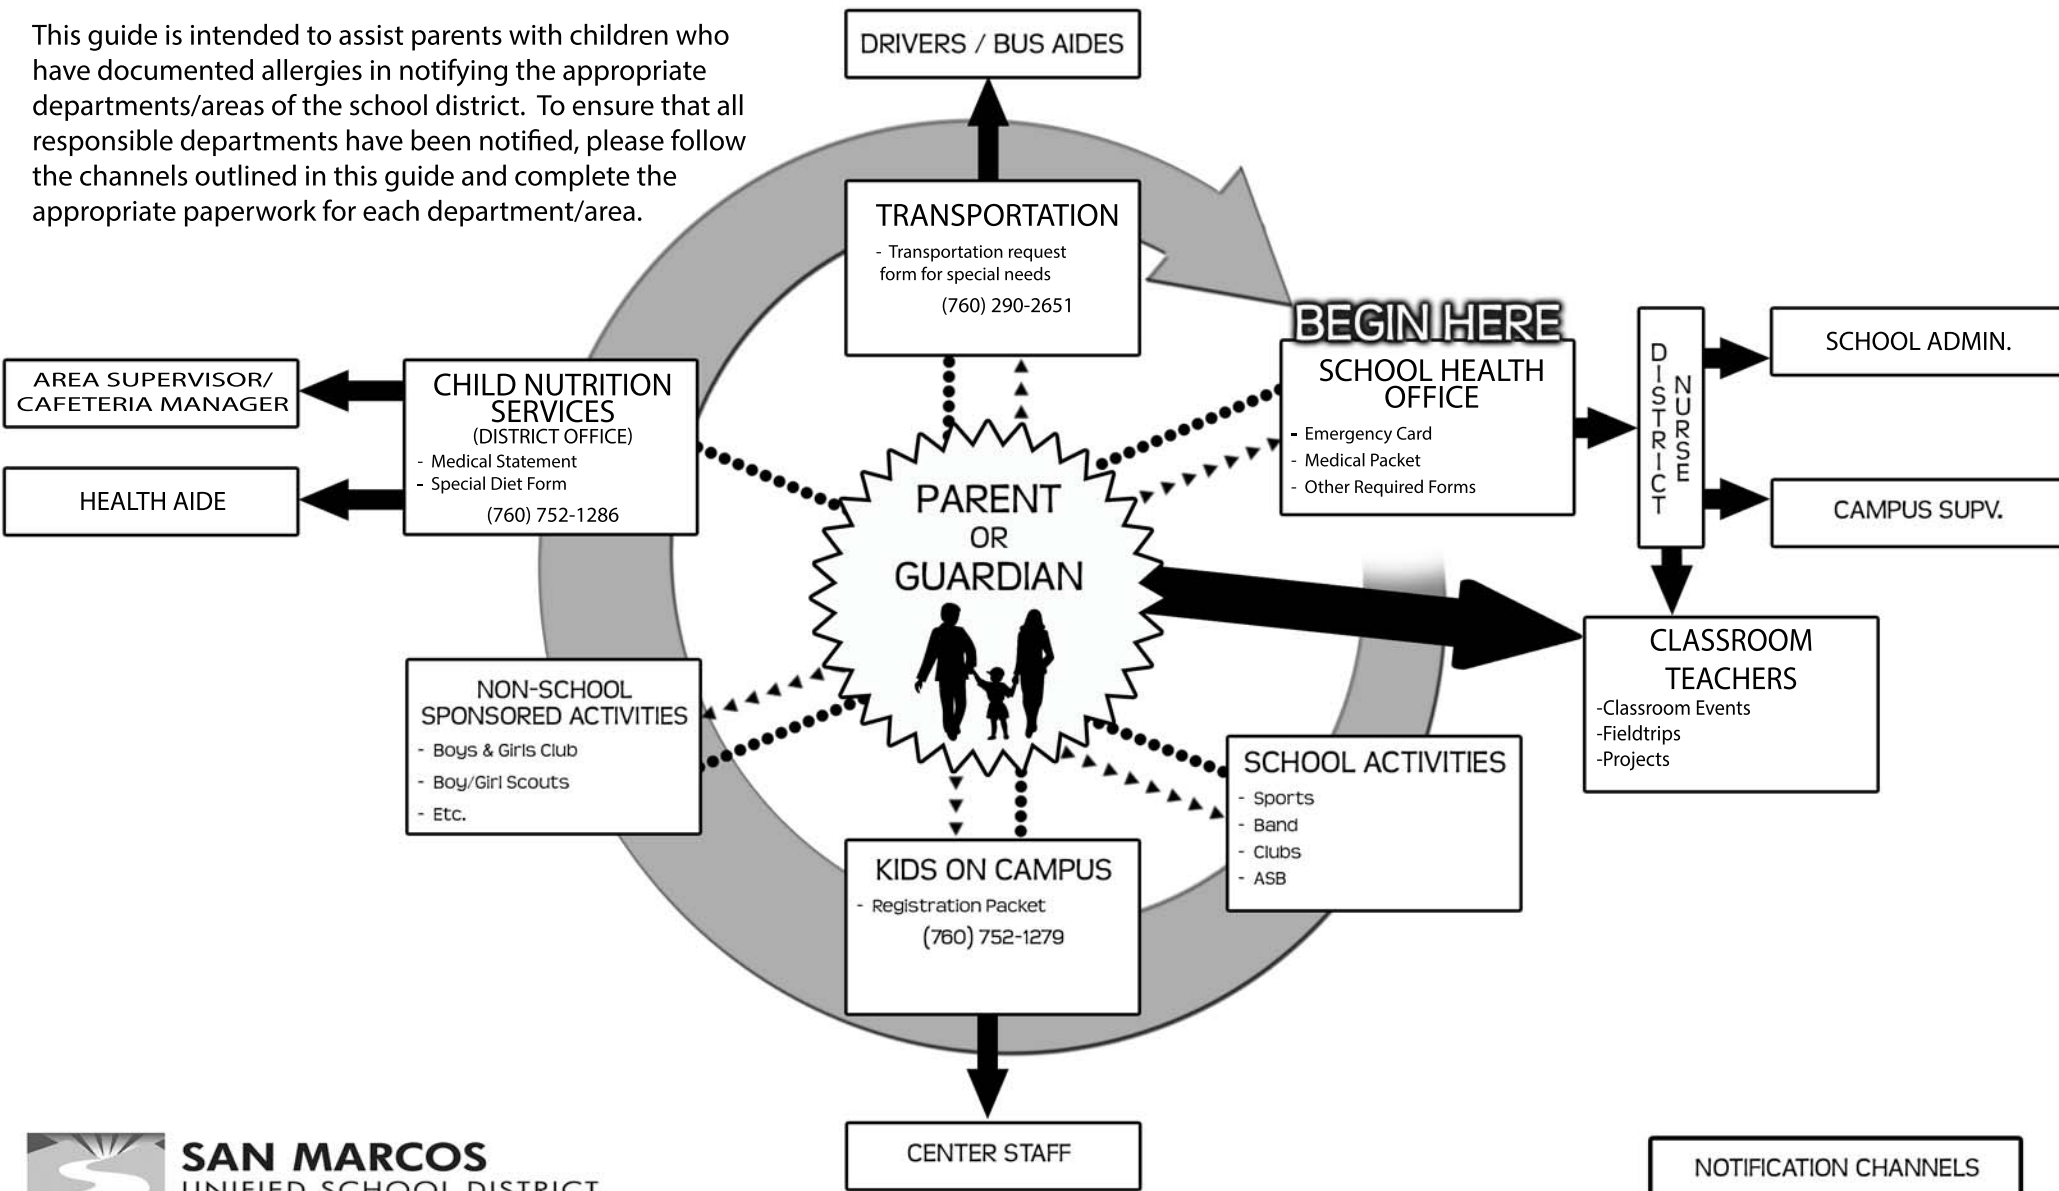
This guide is intended to assist parents with children who have documented allergies in notifying the appropriate departments/areas of the school district. To ensure that all responsible departments have been notified, please follow the channels outlined in this guide and complete the appropriate paperwork for each department/area.

DRIVERS / BUS AIDES

TRANSPORTATION
- Transportation request form for special needs
(760) 290-2651

BEGIN HERE
SCHOOL HEALTH OFFICE
- Emergency Card
- Medical Packet
- Other Required Forms

DISTRICT NURSE

SCHOOL ADMIN.

CAMPUS SUPV.

AREA SUPERVISOR/ CAFETERIA MANAGER

HEALTH AIDE

CHILD NUTRITION SERVICES
(DISTRICT OFFICE)
- Medical Statement
- Special Diet Form
(760) 752-1286

PARENT OR GUARDIAN

CLASSROOM TEACHERS
-Classroom Events
-Fieldtrips
-Projects

NON-SCHOOL SPONSORED ACTIVITIES
- Boys & Girls Club
- Boy/Girl Scouts
- Etc.

SCHOOL ACTIVITIES
- Sports
- Band
- Clubs
- ASB

KIDS ON CAMPUS
- Registration Packet
(760) 752-1279

CENTER STAFF

SAN MARCOS
UNIFIED SCHOOL DISTRICT

NOTIFICATION CHANNELS